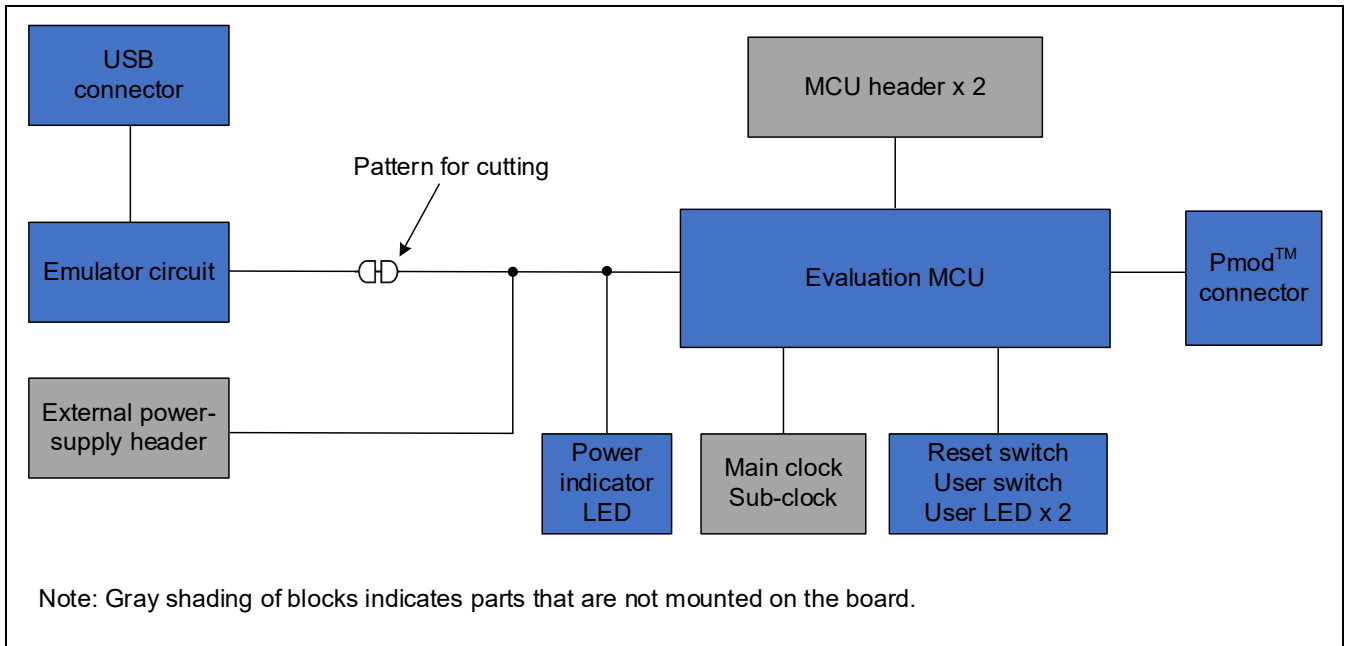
USB connector

Emulator circuit

External power-supply header

Pattern for cutting

MCU header x 2

Evaluation MCU

Pmod™ connector

Power indicator LED

Main clock
Sub-clock

Reset switch
User switch
User LED x 2

Note: Gray shading of blocks indicates parts that are not mounted on the board.